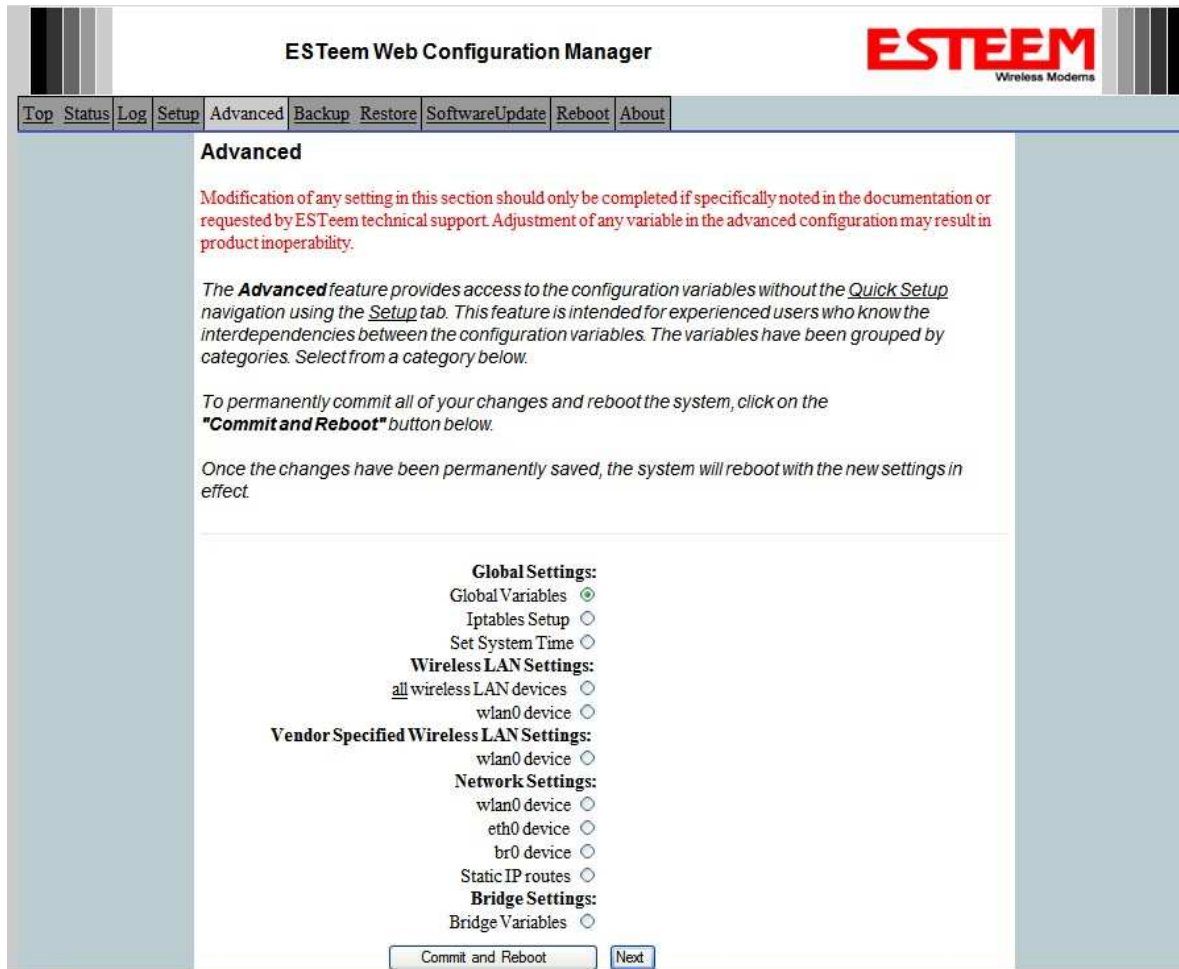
ESTeem Web Configuration Manager

ESTEEM
Wireless Modems

Top | Status | Log | Setup | Advanced | Backup | Restore | SoftwareUpdate | Reboot | About

Advanced

Modification of any setting in this section should only be completed if specifically noted in the documentation or requested by ESTeem technical support. Adjustment of any variable in the advanced configuration may result in product inoperability.

The **Advanced** feature provides access to the configuration variables without the Quick Setup navigation using the Setup tab. This feature is intended for experienced users who know the interdependencies between the configuration variables. The variables have been grouped by categories. Select from a category below.

To permanently commit all of your changes and reboot the system, click on the **"Commit and Reboot"** button below.

Once the changes have been permanently saved, the system will reboot with the new settings in effect.

Global Settings:
Global Variables
Iptables Setup
Set System Time
Wireless LAN Settings:
all wireless LAN devices
wlan0 device
Vendor Specified Wireless LAN Settings:
wlan0 device
Network Settings:
wlan0 device
eth0 device
br0 device
Static IP routes
Bridge Settings:
Bridge Variables

Commit and Reboot | Next